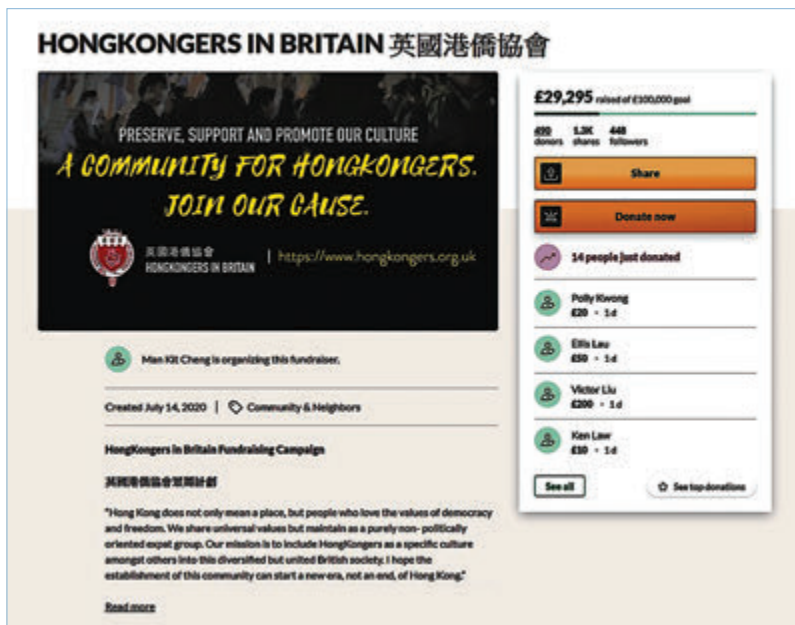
HONGKONGERS IN BRITAIN 英國港僑協會

PRESERVE, SUPPORT AND PROMOTE OUR CULTURE

A COMMUNITY FOR HONGKONGERS. JOIN OUR CAUSE.

英國港僑協會 HONGKONGERS IN BRITAIN | https://www.hongkongers.org.uk

£29,295 raised of £100,000 goal

490 donors 1.3K shares 448 followers

Share

Donate now

14 people just donated

Polly Kwong £20 · 1d

Ellis Lau £50 · 1d

Victor Liu £200 · 1d

Ken Law £10 · 1d

See all

See top donations

Man Kit Cheng is organizing this fundraiser.

Created July 14, 2020 | Community & Neighbors

HongKongers in Britain Fundraising Campaign

英國港僑協會籌款計劃

"Hong Kong does not only mean a place, but people who love the values of democracy and freedom. We share universal values but maintain as a purely non- politically oriented expat group. Our mission is to include HongKongers as a specific culture amongst others into this diversified but united British society. I hope the establishment of this community can start a new era, not an end, of Hong Kong."

Read more